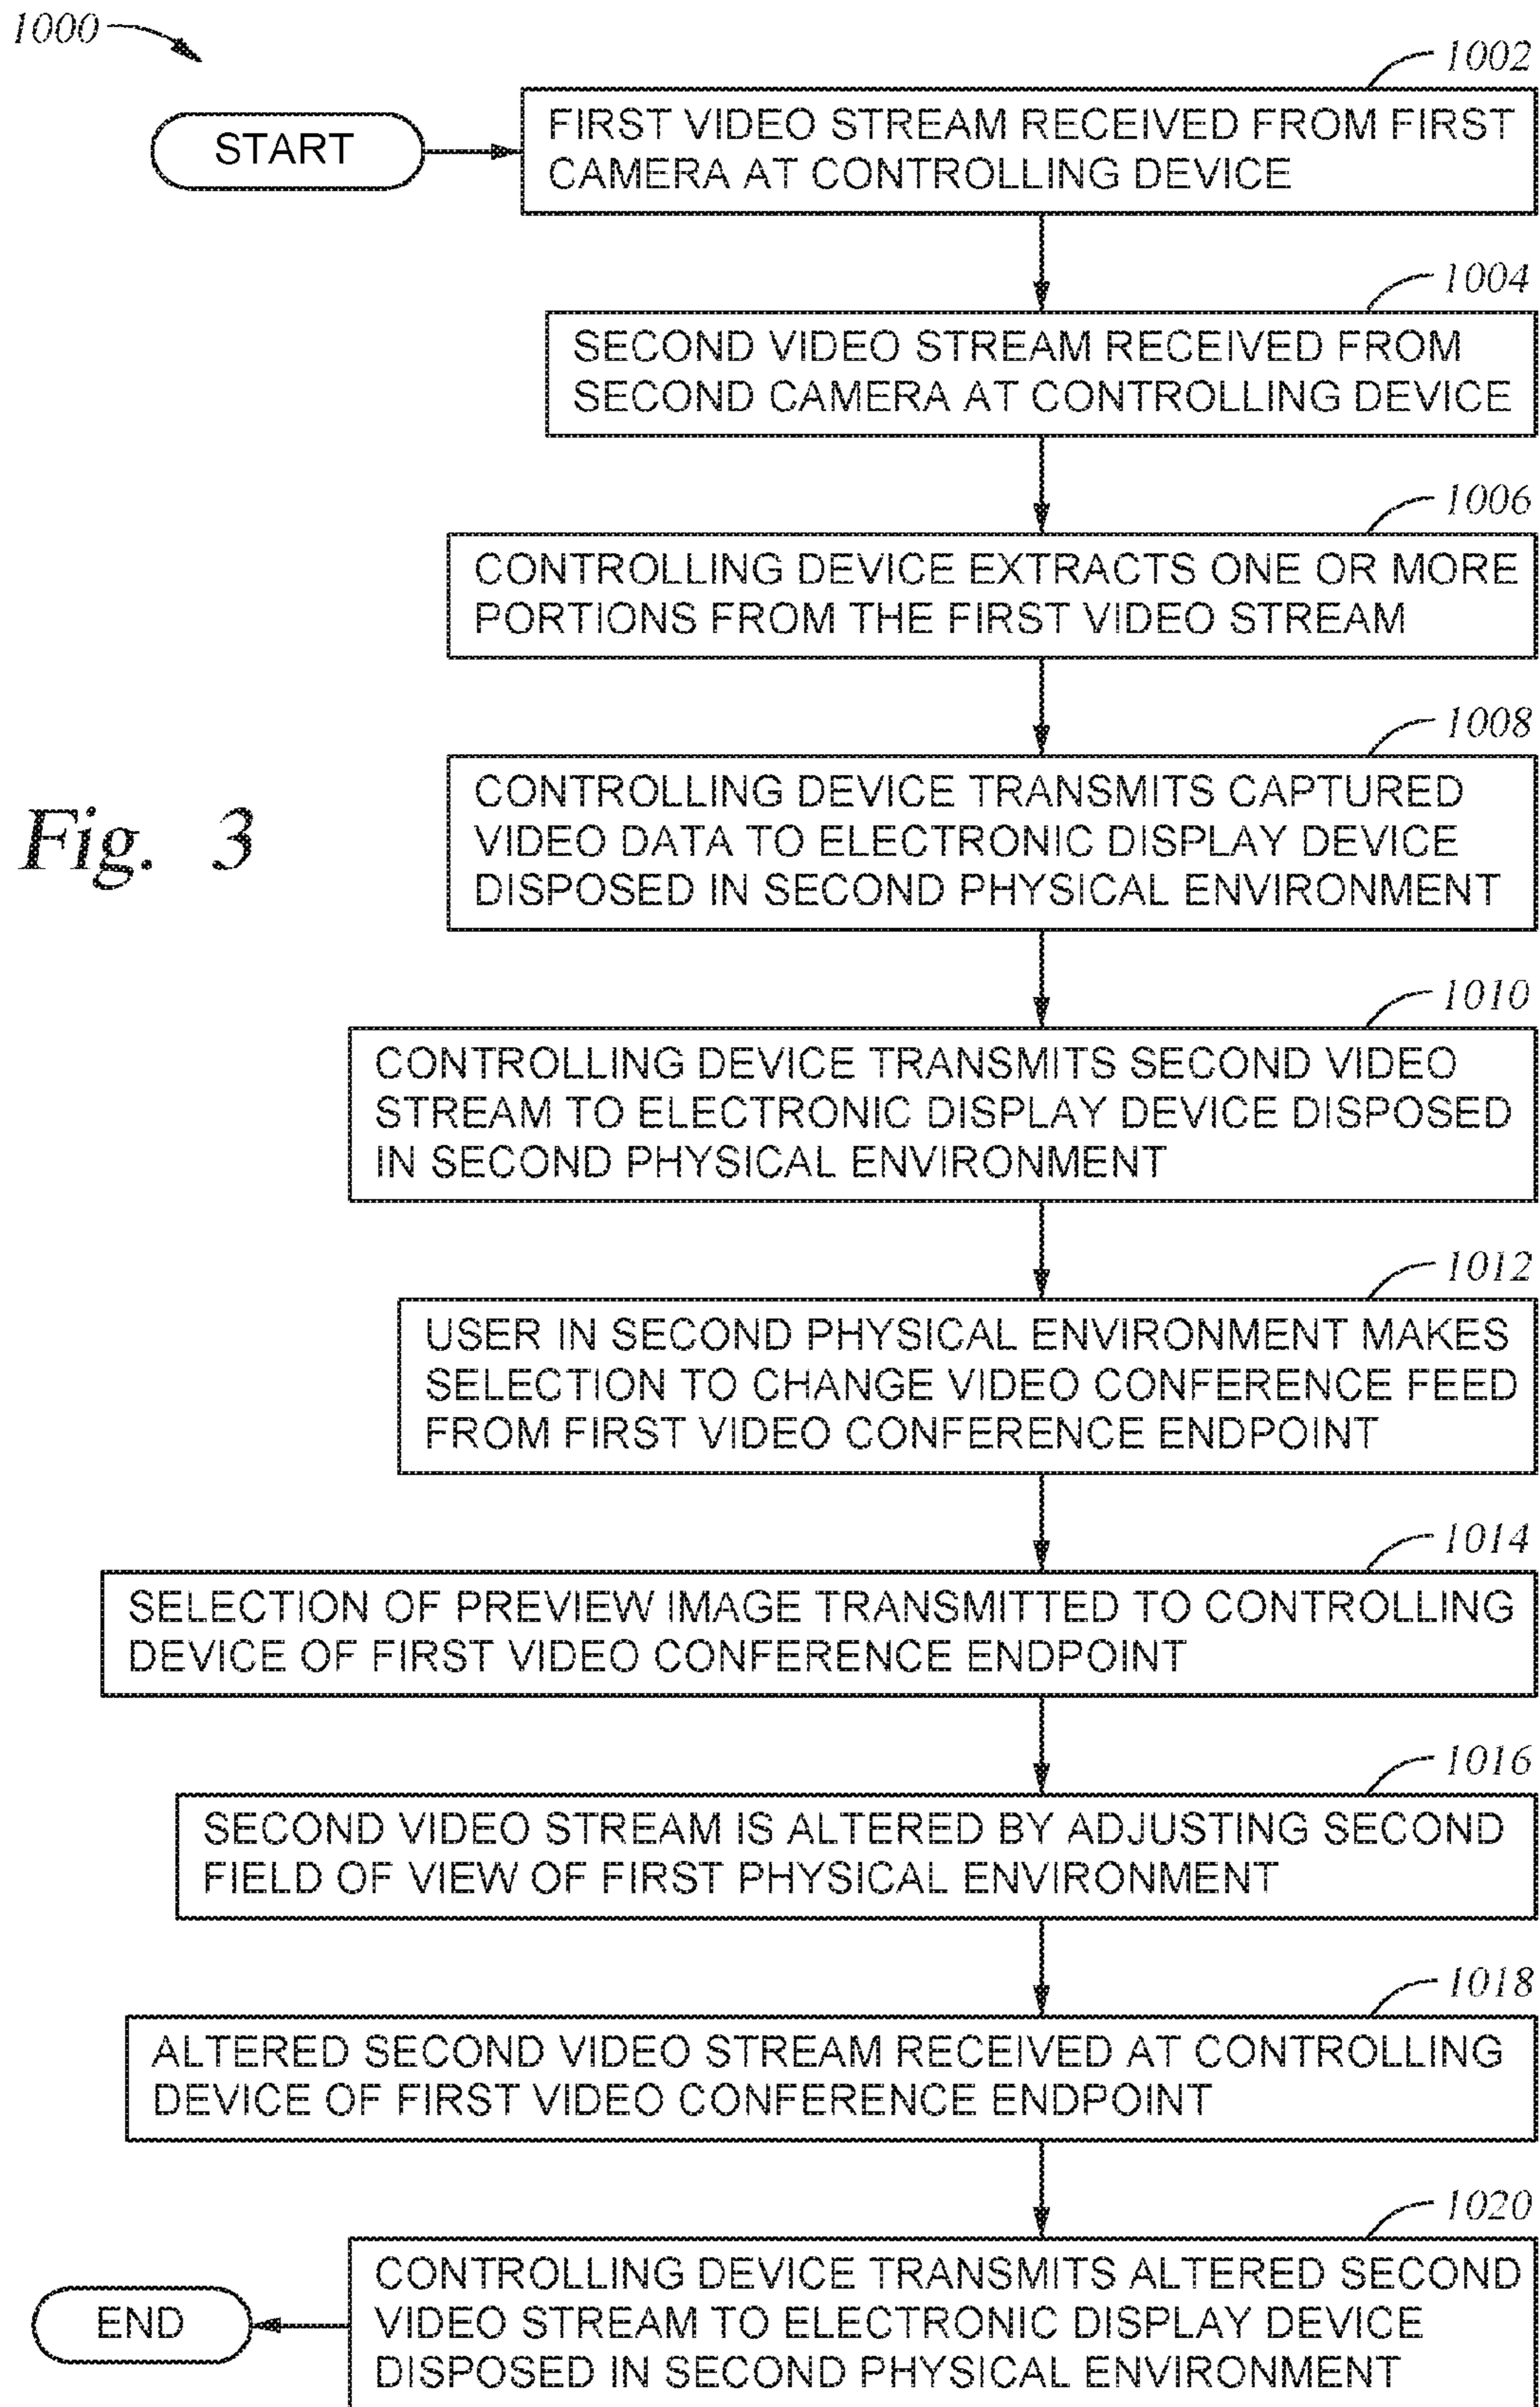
1000

START

1002

FIRST VIDEO STREAM RECEIVED FROM FIRST CAMERA AT CONTROLLING DEVICE

1004

SECOND VIDEO STREAM RECEIVED FROM SECOND CAMERA AT CONTROLLING DEVICE

1006

CONTROLLING DEVICE EXTRACTS ONE OR MORE PORTIONS FROM THE FIRST VIDEO STREAM

Fig. 3

1008

CONTROLLING DEVICE TRANSMITS CAPTURED VIDEO DATA TO ELECTRONIC DISPLAY DEVICE DISPOSED IN SECOND PHYSICAL ENVIRONMENT

1010

CONTROLLING DEVICE TRANSMITS SECOND VIDEO STREAM TO ELECTRONIC DISPLAY DEVICE DISPOSED IN SECOND PHYSICAL ENVIRONMENT

1012

USER IN SECOND PHYSICAL ENVIRONMENT MAKES SELECTION TO CHANGE VIDEO CONFERENCE FEED FROM FIRST VIDEO CONFERENCE ENDPOINT

1014

SELECTION OF PREVIEW IMAGE TRANSMITTED TO CONTROLLING DEVICE OF FIRST VIDEO CONFERENCE ENDPOINT

1016

SECOND VIDEO STREAM IS ALTERED BY ADJUSTING SECOND FIELD OF VIEW OF FIRST PHYSICAL ENVIRONMENT

1018

ALTERED SECOND VIDEO STREAM RECEIVED AT CONTROLLING DEVICE OF FIRST VIDEO CONFERENCE ENDPOINT

1020

END

CONTROLLING DEVICE TRANSMITS ALTERED SECOND VIDEO STREAM TO ELECTRONIC DISPLAY DEVICE DISPOSED IN SECOND PHYSICAL ENVIRONMENT